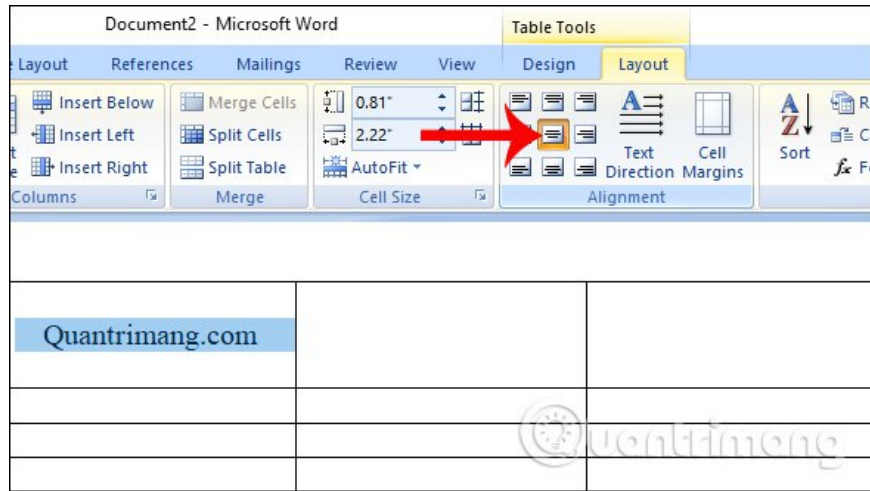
Document2 - Microsoft Word

Table Tools

Layout References Mailings Review View Design Layout

Insert Below
Insert Left
Insert Right
Columns

Merge Cells
Split Cells
Split Table
Merge

0.81"
2.22"
AutoFit
Cell Size

Text Direction
Cell Margins
Alignment

Sort

Quantrimang.com

Quantrimang